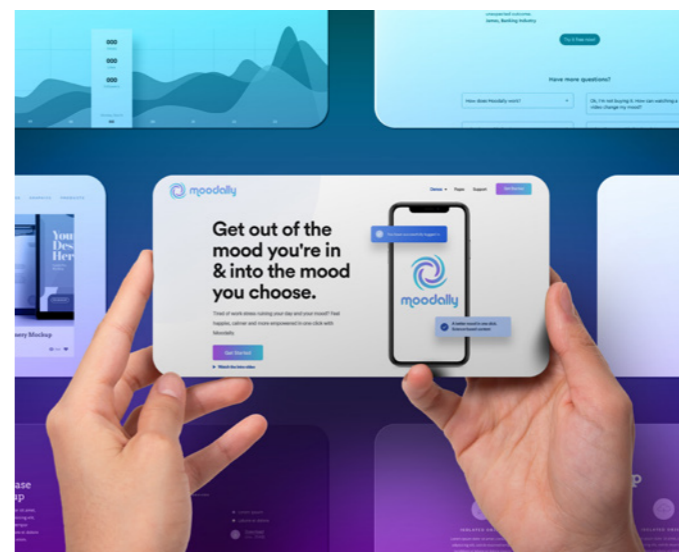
000

000

000

unexpected outcome.
James, Banking Industry

Try it free now!

Have more questions?

How does Moodally work?

Ok, I'm not buying it. How can watching a video change my mood?

You
Des
Her

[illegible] Mockup

moodally

Demo Pages Support Get Started

Get out of the mood you're in & into the mood you choose.

Tired of work stress ruining your day and your mood? Feel happier, calmer and more empowered in one click with Moodally.

Get Started

Watch the intro video

moodally

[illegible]
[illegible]